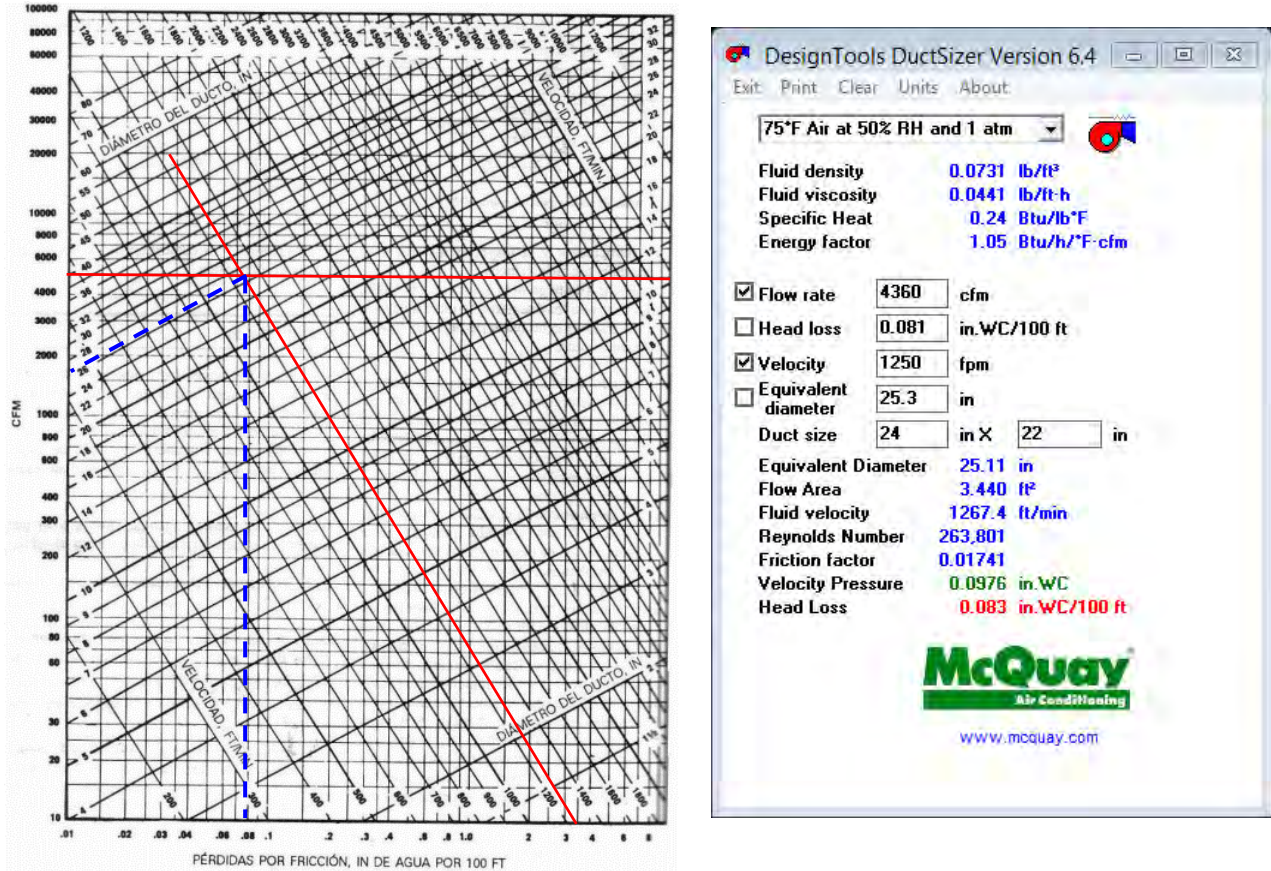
100000
80000
60000
40000
30000
20000
10000
8000
6000
4000
3000
2000
1000
800
600
400
300
200
100
80
60
40
30
20
10

CFM

DIÁMETRO DEL DUCTO, IN
VELOCIDAD, FT/MIN
VELOCIDAD, FT/MIN
DIÁMETRO DEL DUCTO, IN

.01 .02 .03 .04 .06 .08 .1 .2 .3 .4 .6 .8 1.0 2 3 4 6 8

PÉRDIDAS POR FRICCIÓN, IN DE AGUA POR 100 FT

DesignTools DuctSizer Version 6.4

Exit Print Clear Units About

75°F Air at 50% RH and 1 atm

Fluid density 0.0731 lb/ft³
Fluid viscosity 0.0441 lb/ft-h
Specific Heat 0.24 Btu/lb°F
Energy factor 1.05 Btu/h/°F-cfm

Flow rate 4360 cfm
Head loss 0.081 in.WC/100 ft
Velocity 1250 fpm
Equivalent diameter 25.3 in
Duct size 24 in X 22 in

Equivalent Diameter 25.11 in
Flow Area 3.440 ft²
Fluid velocity 1267.4 ft/min
Reynolds Number 263,801
Friction factor 0.01741
Velocity Pressure 0.0976 in.WC
Head Loss 0.083 in.WC/100 ft

McQuay
Air Conditioning

www.mcquay.com